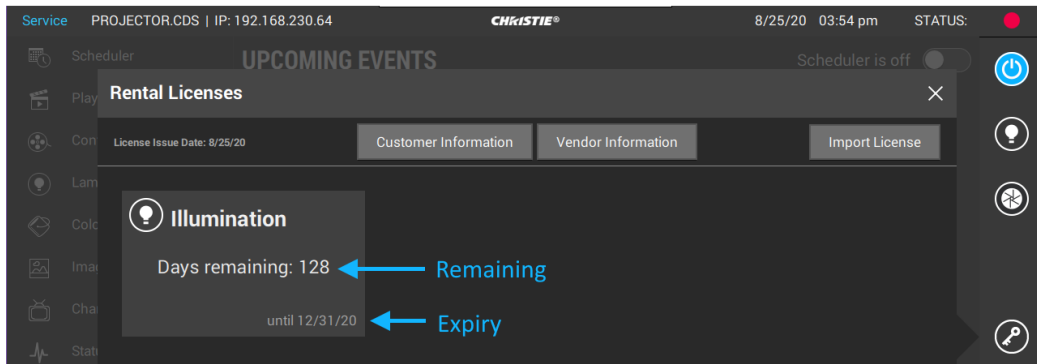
Service PROJECTOR.CDS | IP: 192.168.230.64

CHRISTIE®

8/25/20 03:54 pm STATUS:

Scheduler

UPCOMING EVENTS

Scheduler is off

Play

Con

Lam

Colo

Ima

Cha

Stat

Rental Licenses

License Issue Date: 8/25/20

Customer Information

Vendor Information

Import License

Illumination

Days remaining: 128

Remaining

until 12/31/20

Expiry